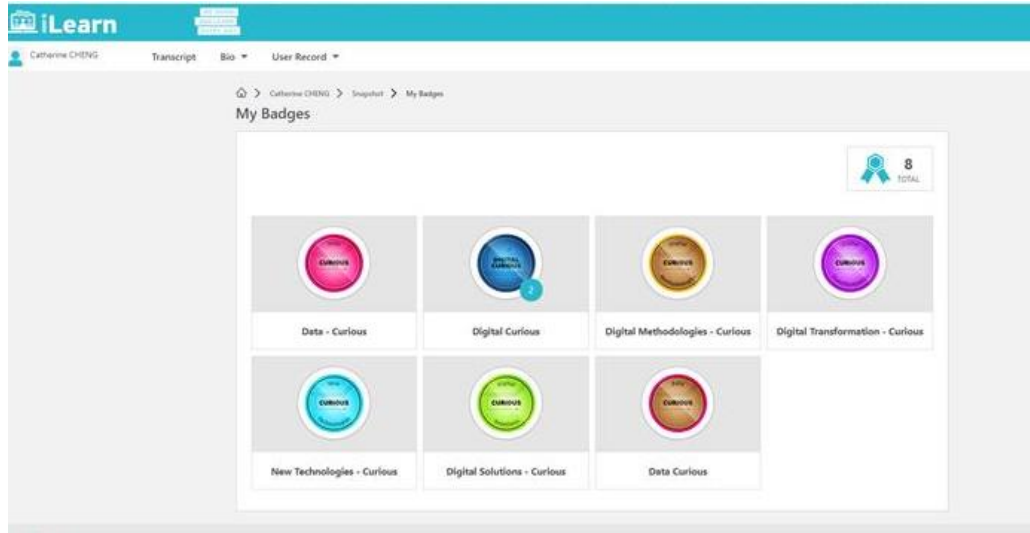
iLearn

Catherine CHENG Transcript Bio ▾ User Record ▾

Catherine CHENG > Snapshot > My Badges

My Badges

8
TOTAL

CURIOUS
Data - Curious

DIGITAL CURIOUS
2
Digital Curious

CURIOUS
Digital Methodologies - Curious

CURIOUS
Digital Transformation - Curious

CURIOUS
New Technologies - Curious

CURIOUS
Digital Solutions - Curious

CURIOUS
Data Curious